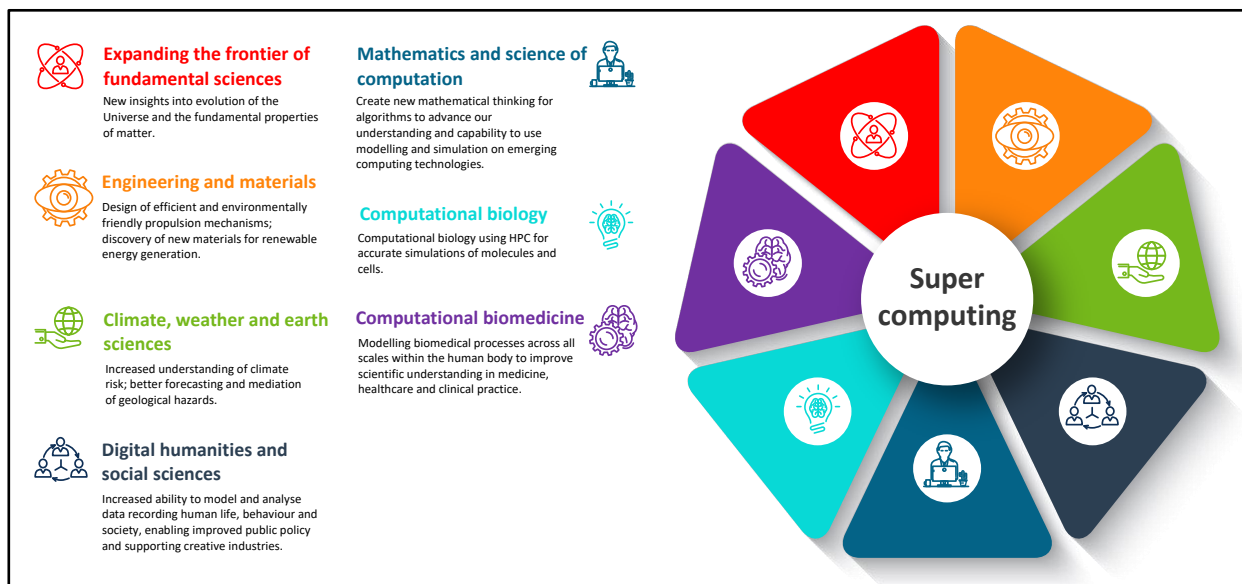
Expanding the frontier of fundamental sciences

New insights into evolution of the Universe and the fundamental properties of matter.

Engineering and materials

Design of efficient and environmentally friendly propulsion mechanisms; discovery of new materials for renewable energy generation.

Climate, weather and earth sciences

Increased understanding of climate risk; better forecasting and mediation of geological hazards.

Digital humanities and social sciences

Increased ability to model and analyse data recording human life, behaviour and society, enabling improved public policy and supporting creative industries.

Mathematics and science of computation

Create new mathematical thinking for algorithms to advance our understanding and capability to use modelling and simulation on emerging computing technologies.

Computational biology

Computational biology using HPC for accurate simulations of molecules and cells.

Computational biomedicine

Modelling biomedical processes across all scales within the human body to improve scientific understanding in medicine, healthcare and clinical practice.

Super computing